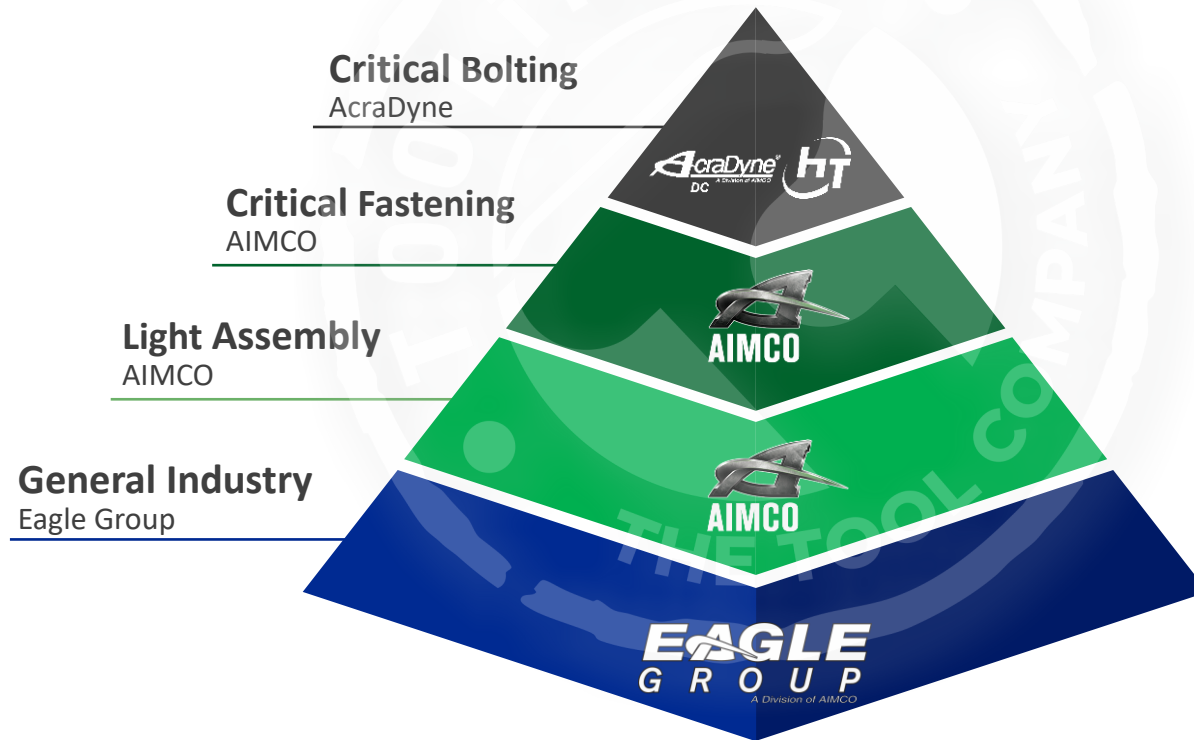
Critical Bolting
AcraDyne

AcraDyne DC A Division of AIMCO
HT

Critical Fastening
AIMCO

AIMCO

Light Assembly
AIMCO

AIMCO

General Industry
Eagle Group

EAGLE GROUP
A Division of AIMCO

THE TOOL COMPANY